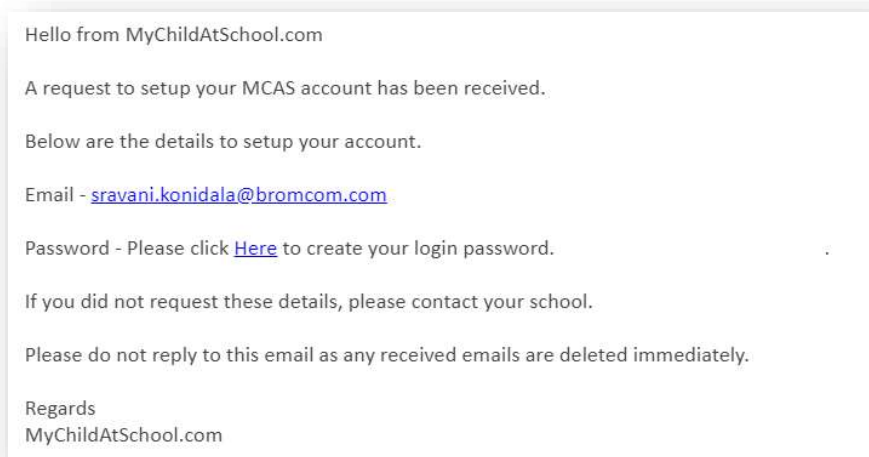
Hello from MyChildAtSchool.com

A request to setup your MCAS account has been received.

Below are the details to setup your account.

Email - sravani.konidala@bromcom.com

Password - Please click Here to create your login password.

If you did not request these details, please contact your school.

Please do not reply to this email as any received emails are deleted immediately.

Regards
MyChildAtSchool.com